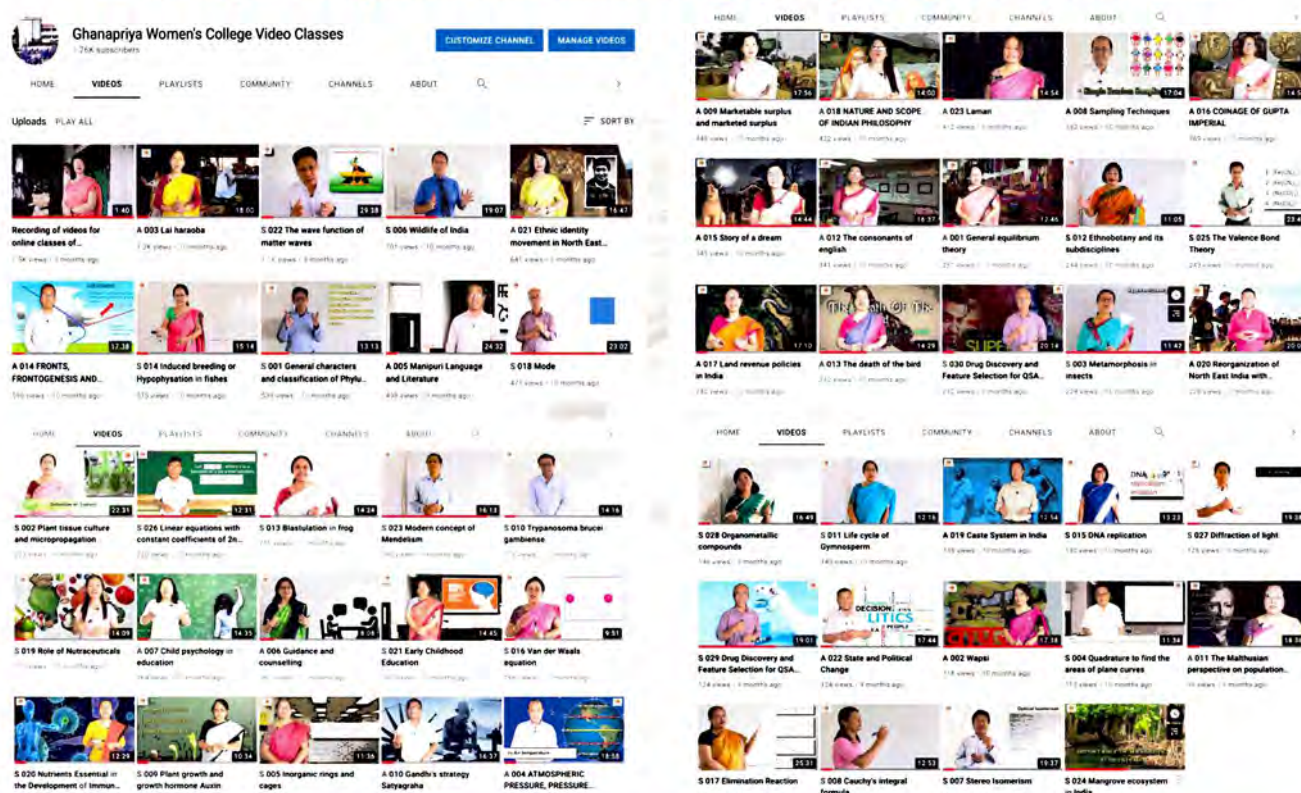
Ghanapriya Women's College Video Classes
1.26K subscribers

CUSTOMIZE CHANNEL
MANAGE VIDEOS

HOME VIDEOS PLAYLISTS COMMUNITY CHANNELS ABOUT

Uploads PLAY ALL
SORT BY

1:40 Recording of videos for online classes of...
1.5K views · 3 months ago

18:02 A 003 Lai haraoba
1.2K views · 10 months ago

29:38 S 022 The wave function of matter waves
1.1K views · 3 months ago

19:07 S 006 Wildlife of India
701 views · 10 months ago

16:47 A 021 Ethnic identity movement in North East...
641 views · 7 months ago

12:38 A 014 FRONTS, FRONTOGENESIS AND...
596 views · 10 months ago

15:14 S 014 Induced breeding or Hypophysation in fishes
575 views · 10 months ago

13:13 S 001 General characters and classification of Phylu...
534 views · 7 months ago

24:32 A 005 Manipuri Language and Literature
458 views · 10 months ago

23:02 S 018 Mode
471 views · 10 months ago

HOME VIDEOS PLAYLISTS COMMUNITY CHANNELS ABOUT

22:31 S 002 Plant tissue culture and micropropagation
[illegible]

12:31 S 026 Linear equations with constant coefficients of 2n...
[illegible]

14:24 S 013 Blastulation in frog
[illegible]

16:13 S 023 Modern concept of Mendelism
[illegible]

14:16 S 010 Trypanosoma brucei gambiense
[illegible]

14:09 S 019 Role of Nutraceuticals
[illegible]

14:35 A 007 Child psychology in education
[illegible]

8:08 A 006 Guidance and counseling
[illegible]

14:45 S 021 Early Childhood Education
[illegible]

9:51 S 016 Van der Waals equation
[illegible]

12:29 S 020 Nutrients Essential in the Development of Immun...

10:34 S 009 Plant growth and growth hormone Auxin

11:36 S 005 Inorganic rings and cages

14:37 A 010 Gandhi's strategy Satyagraha

18:58 A 004 ATMOSPHERIC PRESSURE, PRESSURE...

HOME VIDEOS PLAYLISTS COMMUNITY CHANNELS ABOUT

17:56 A 009 Marketable surplus and marketed surplus
440 views · 10 months ago

14:00 A 018 NATURE AND SCOPE OF INDIAN PHILOSOPHY
432 views · 10 months ago

14:54 A 023 Laman
412 views · 3 months ago

17:04 A 008 Sampling Techniques
382 views · 10 months ago

A 016 COINAGE OF GUPTA IMPERIAL
369 views · 7 months ago

14:44 A 015 Story of a dream
341 views · 10 months ago

16:37 A 012 The consonants of english
341 views · 10 months ago

12:46 A 001 General equilibrium theory
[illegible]

11:05 S 012 Ethnobotany and its subdisciplines
244 views · 10 months ago

23:4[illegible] S 025 The Valence Bond Theory
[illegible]

17:10 A 017 Land revenue policies in India
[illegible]

14:29 A 013 The death of the bird
232 views · 10 months ago

20:14 S 030 Drug Discovery and Feature Selection for QSA...
212 views · 3 months ago

11:42 S 003 Metamorphosis in insects
229 views · 10 months ago

20:0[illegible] A 020 Reorganization of North East India with...
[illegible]

HOME VIDEOS PLAYLISTS COMMUNITY CHANNELS ABOUT

16:49 S 028 Organometallic compounds
146 views · 3 months ago

12:16 S 011 Life cycle of Gymnosperm
140 views · 10 months ago

12:54 A 019 Caste System in India
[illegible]

13:23 S 015 DNA replication
130 views · 10 months ago

19:3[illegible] S 027 Diffraction of light
126 views · 3 months ago

19:01 S 029 Drug Discovery and Feature Selection for QSA...
124 views · 4 months ago

17:44 A 022 State and Political Change
124 views · 4 months ago

17:38 A 002 Wapsi
118 views · 10 months ago

11:34 S 004 Quadrature to find the areas of plane curves
113 views · 10 months ago

18:3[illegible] A 011 The Malthusian perspective on population...
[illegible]

25:31 S 017 Elimination Reaction

12:53 S 008 Cauchy's integral formula

19:37 S 007 Stereo Isomerism

S 024 Mangrove ecosystem in India